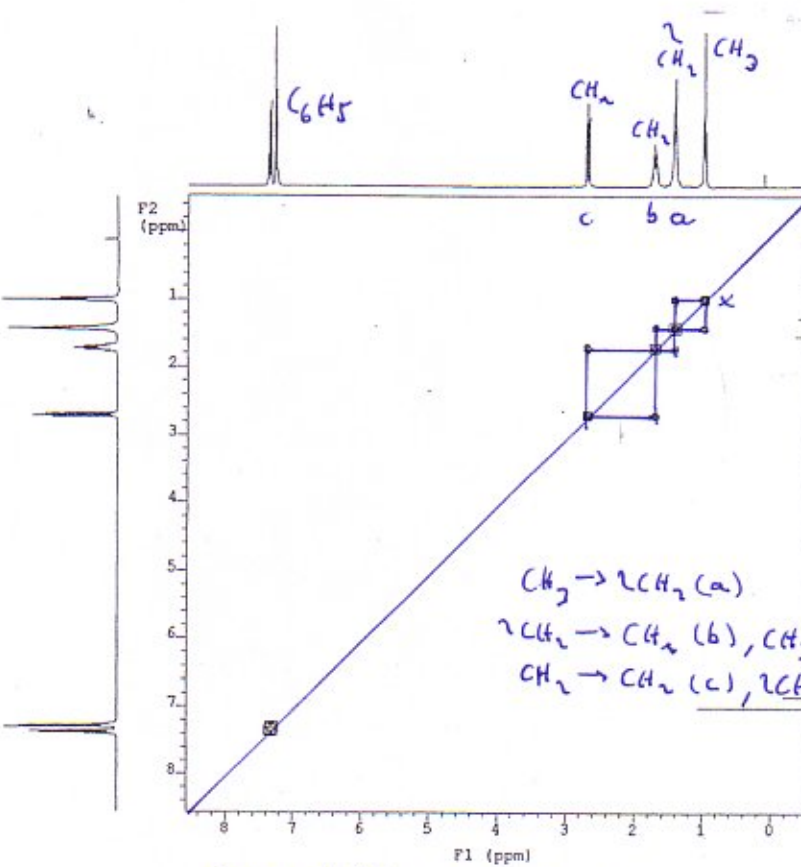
$C_6H_5$

$CH_2$

$CH_2$

2 $CH_2$

$CH_3$

c b a

F2 (ppm)

x

1
2
3
4
5
6
7
8

$CH_3 \rightarrow 2CH_2$ (a)

$2CH_2 \rightarrow CH_2$ (b), $CH$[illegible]

$CH_2 \rightarrow CH_2$ (c), $2CH$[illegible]

8 7 6 5 4 3 2 1 0

F1 (ppm)